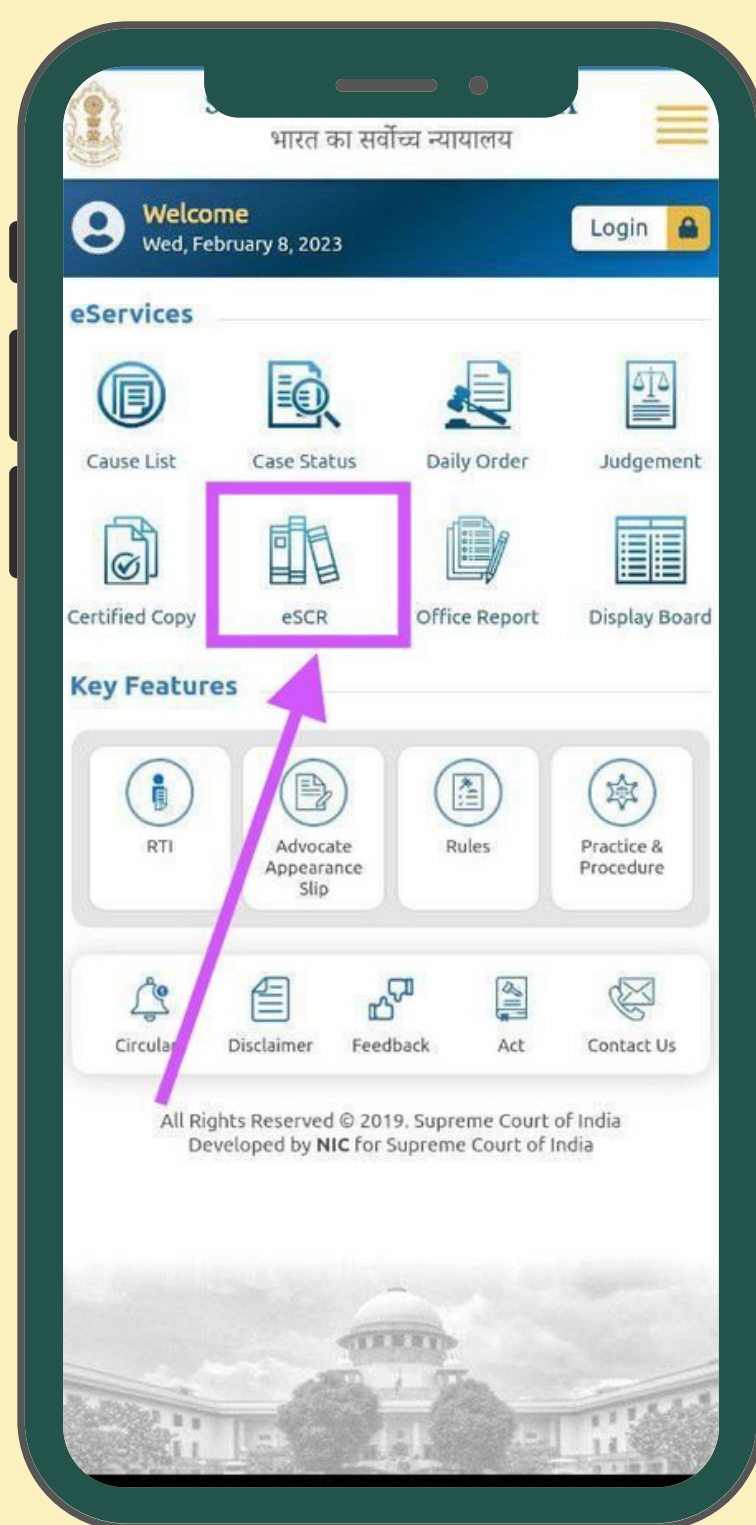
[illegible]
भारत का सर्वोच्च न्यायालय

Welcome
Wed, February 8, 2023

Login

eServices

Cause List
Case Status
Daily Order
Judgement
Certified Copy
eSCR
Office Report
Display Board

Key Features

RTI
Advocate Appearance Slip
Rules
Practice & Procedure

Circular
Disclaimer
Feedback
Act
Contact Us

All Rights Reserved © 2019. Supreme Court of India
Developed by NIC for Supreme Court of India